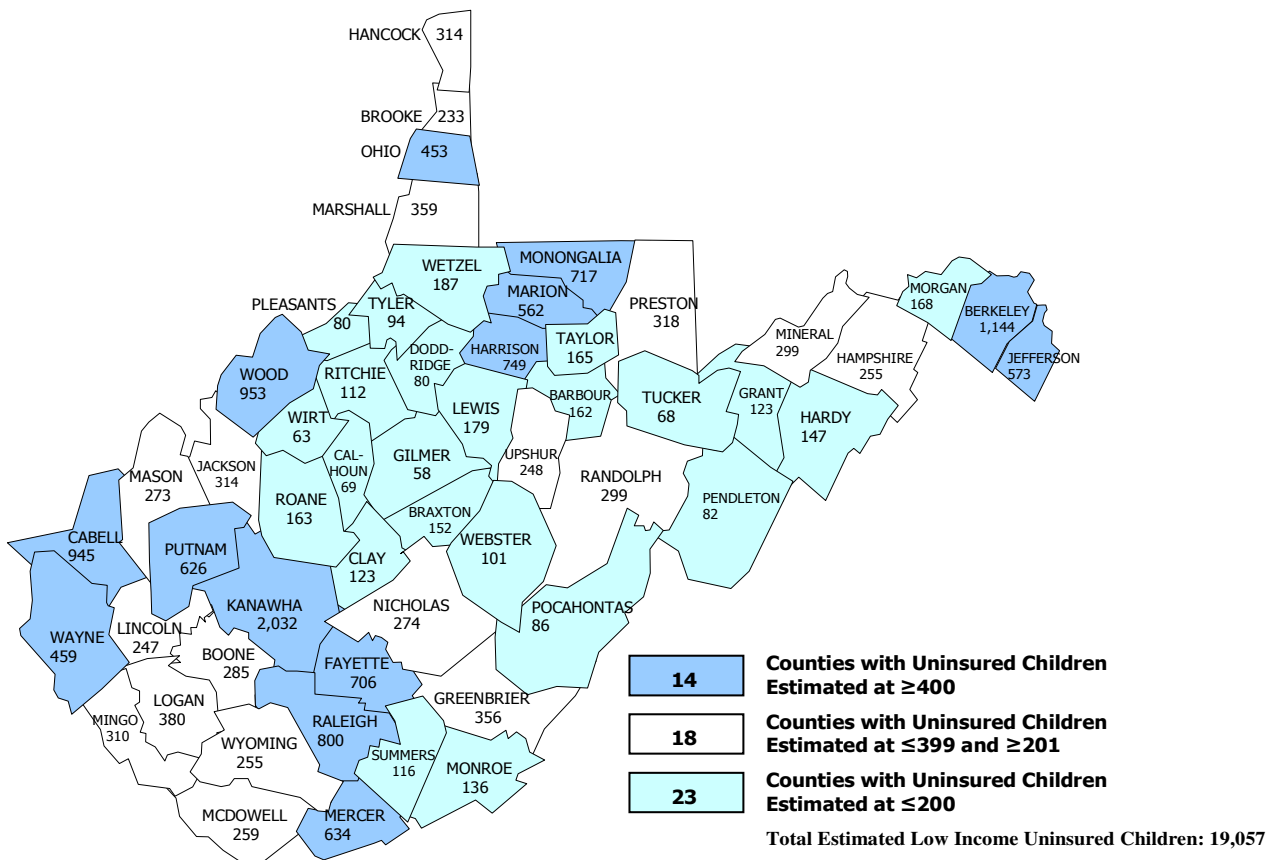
HANCOCK 314

BROOKE 233

OHIO 453

MARSHALL 359

WETZEL 187

MONONGALIA 717

MARION 562

PRESTON 318

PLEASANTS 80

TYLER 94

TAYLOR 165

DODD-RIDGE 80

HARRISON 749

MORGAN 168

BERKELEY 1,144

JEFFERSON 573

MINERAL 299

HAMPSHIRE 255

WOOD 953

RITCHIE 112

LEWIS 179

BARBOUR 162

TUCKER 68

GRANT 123

HARDY 147

WIRT 63

CAL-HOUN 69

GILMER 58

UPSHUR 248

RANDOLPH 299

MASON 273

JACKSON 314

ROANE 163

BRAXTON 152

PENDLETON 82

CABELL 945

PUTNAM 626

CLAY 123

WEBSTER 101

KANAWHA 2,032

NICHOLAS 274

POCAHONTAS 86

WAYNE 459

LINCOLN 247

BOONE 285

FAYETTE 706

LOGAN 380

GREENBRIER 356

MINGO 310

RALEIGH 800

WYOMING 255

SUMMERS 116

MONROE 136

MCDOWELL 259

MERCER 634

14 Counties with Uninsured Children Estimated at ≥400

18 Counties with Uninsured Children Estimated at ≤399 and ≥201

23 Counties with Uninsured Children Estimated at ≤200

Total Estimated Low Income Uninsured Children: 19,057